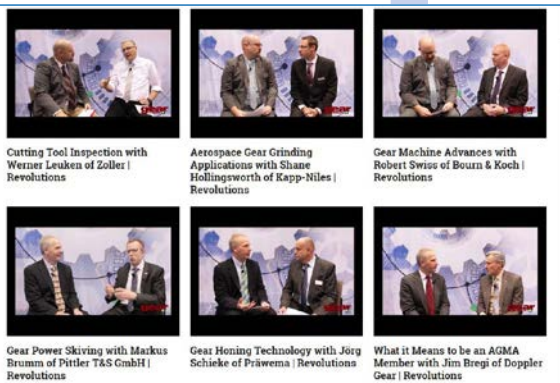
Cutting Tool Inspection with Werner Leuken of Zoller | Revolutions

Aerospace Gear Grinding Applications with Shane Hollingsworth of Kapp-Niles | Revolutions

Gear Machine Advances with Robert Swiss of Bourn & Koch | Revolutions

Gear Power Skiving with Markus Brumm of Pittler T&S GmbH | Revolutions

Gear Honing Technology with Jörg Schieke of Präwema | Revolutions

What it Means to be an AGMA Member with Jim Bregi of Doppler Gear | Revolutions